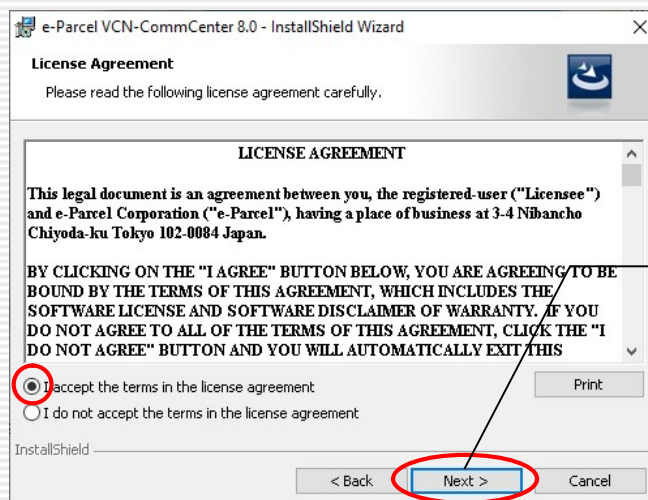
e-Parcel VCN-CommCenter 8.0 - InstallShield Wizard

License Agreement

Please read the following license agreement carefully.

LICENSE AGREEMENT

This legal document is an agreement between you, the registered-user ("Licensee") and e-Parcel Corporation ("e-Parcel"), having a place of business at 3-4 Nibancho Chiyoda-ku Tokyo 102-0084 Japan.

BY CLICKING ON THE "I AGREE" BUTTON BELOW, YOU ARE AGREEING TO BE BOUND BY THE TERMS OF THIS AGREEMENT, WHICH INCLUDES THE SOFTWARE LICENSE AND SOFTWARE DISCLAIMER OF WARRANTY. IF YOU DO NOT AGREE TO ALL OF THE TERMS OF THIS AGREEMENT, CLICK THE "I DO NOT AGREE" BUTTON AND YOU WILL AUTOMATICALLY EXIT THIS

I accept the terms in the license agreement

I do not accept the terms in the license agreement

Print

InstallShield

< Back

Next >

Cancel